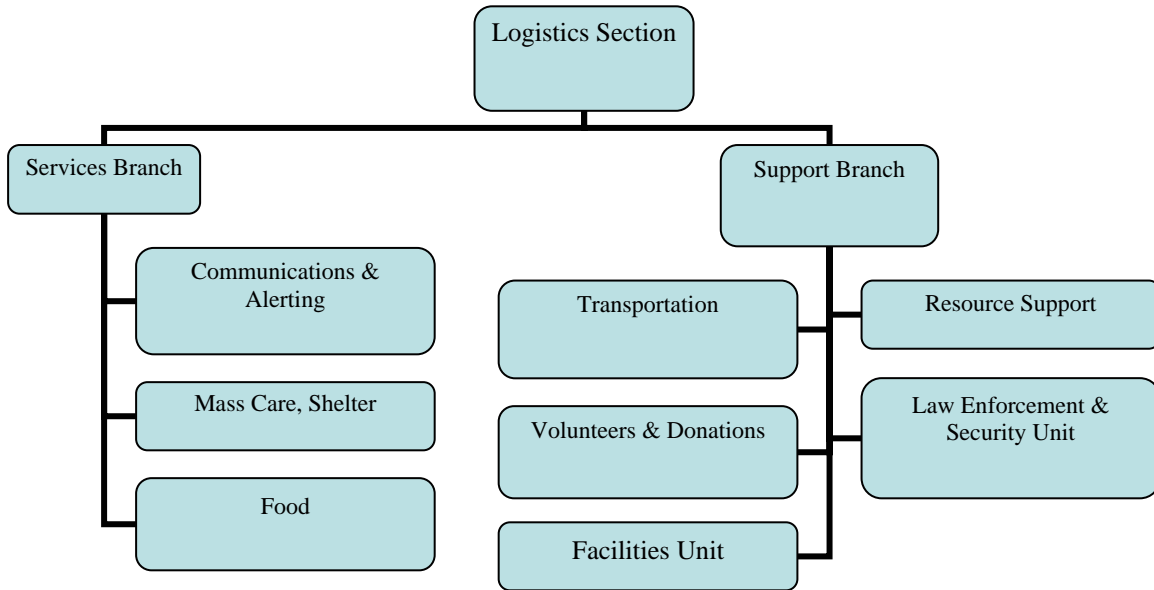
Logistics Section

Services Branch

Communications & Alerting

Mass Care, Shelter

Food

Support Branch

Transportation

Resource Support

Volunteers & Donations

Law Enforcement & Security Unit

Facilities Unit